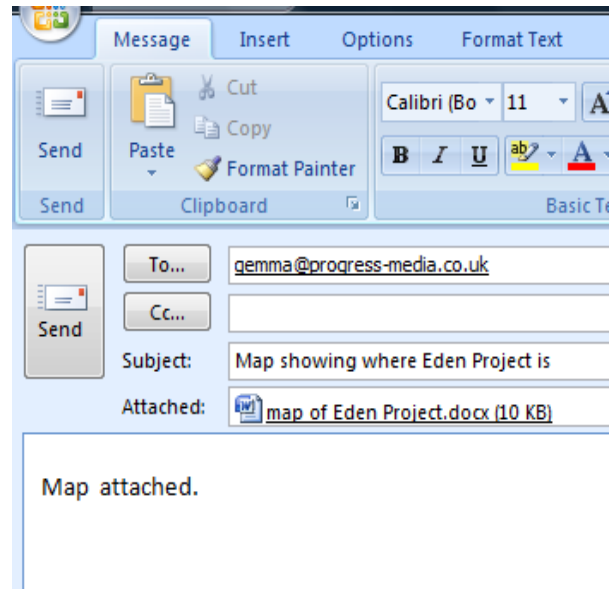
Message Insert Options Format Text

Send

Send

Paste

Cut

Copy

Format Painter

Clipboard

Calibri (Bo 11

B I U

Basic Te

Send

To...

gemma@progress-media.co.uk

Cc...

Subject: Map showing where Eden Project is

Attached: map of Eden Project.docx (10 KB)

Map attached.